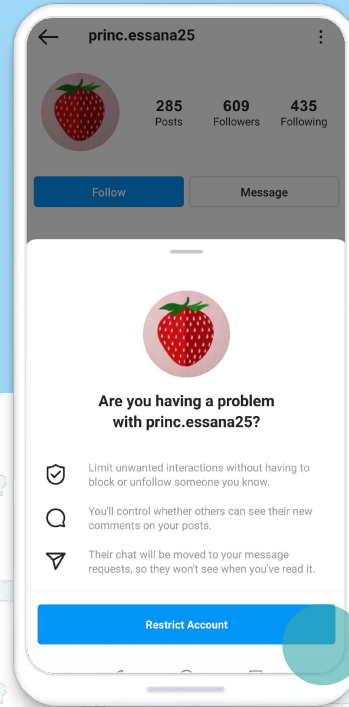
princ.essana25

285
Posts

609
Followers

435
Following

Follow

Message

Are you having a problem with princ.essana25?

Limit unwanted interactions without having to block or unfollow someone you know.

You'll control whether others can see their new comments on your posts.

Their chat will be moved to your message requests, so they won't see when you've read it.

Restrict Account